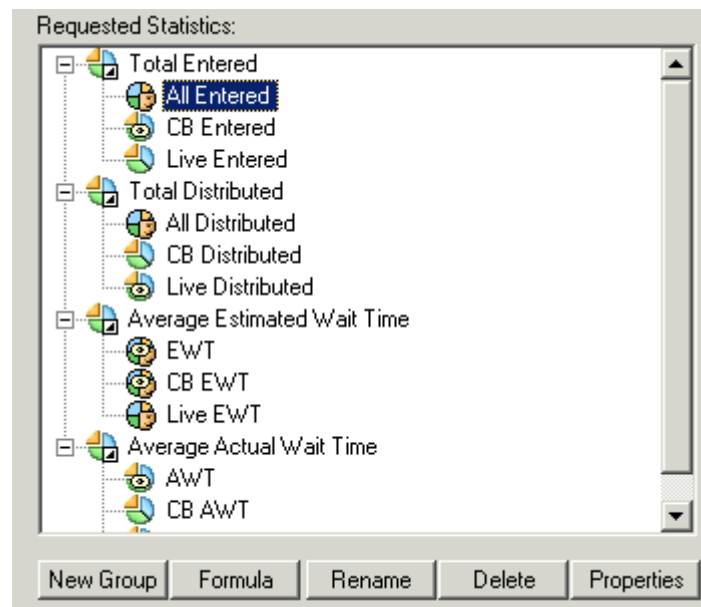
Requested Statistics:

Total Entered
All Entered
CB Entered
Live Entered
Total Distributed
All Distributed
CB Distributed
Live Distributed
Average Estimated Wait Time
EWT
CB EWT
Live EWT
Average Actual Wait Time
AWT
CB AWT

New Group | Formula | Rename | Delete | Properties